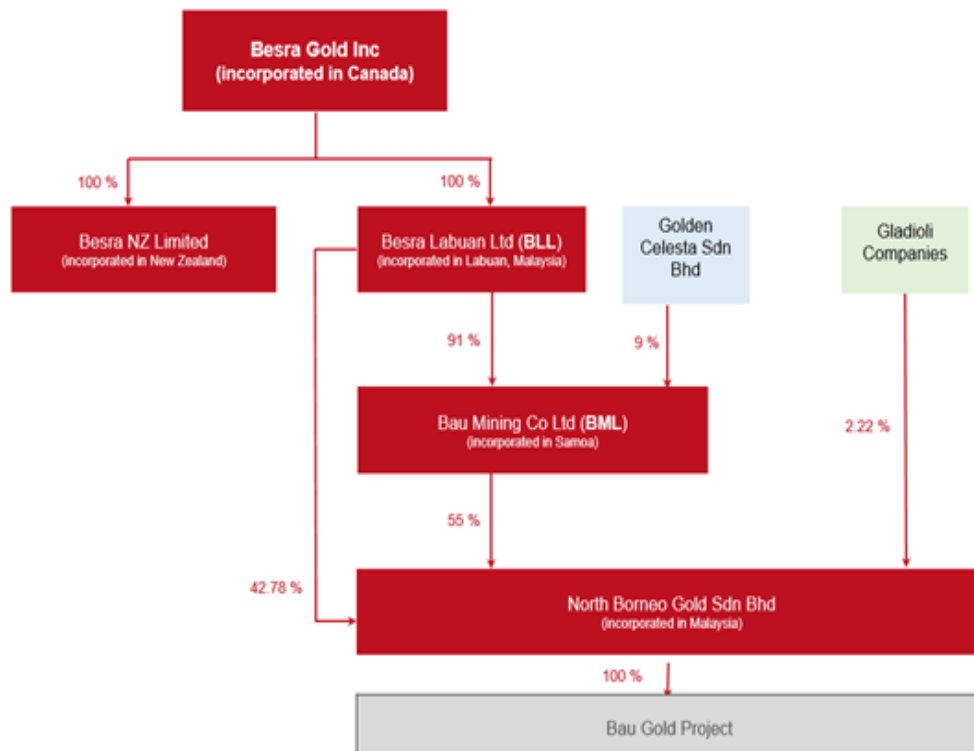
Besra Gold Inc
(incorporated in Canada)

100 %

100 %

Besra NZ Limited
(incorporated in New Zealand)

Besra Labuan Ltd (BLL)
(incorporated in Labuan, Malaysia)

Golden Celesta Sdn Bhd

Gladioli Companies

91 %

9 %

Bau Mining Co Ltd (BML)
(incorporated in Samoa)

2.22 %

55 %

42.78 %

North Borneo Gold Sdn Bhd
(incorporated in Malaysia)

100 %

Bau Gold Project